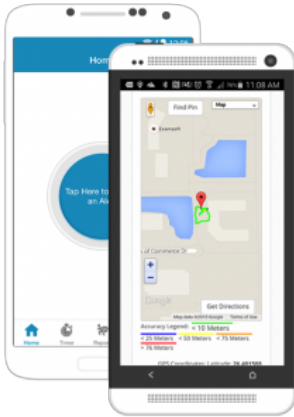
12:35
Hom
Tap Here to
an Al
Home
Timer
Repo

11:08 AM
Find Pin
Map
Evanston
of Commerce Dr
+
−
Google
Map data ©2015 Google Terms of Use
Get Directions
Accuracy Legend: < 10 Meters
< 25 Meters < 50 Meters < 75 Meters
> 75 Meters
GPS Coordinates: Latitude 26.461586